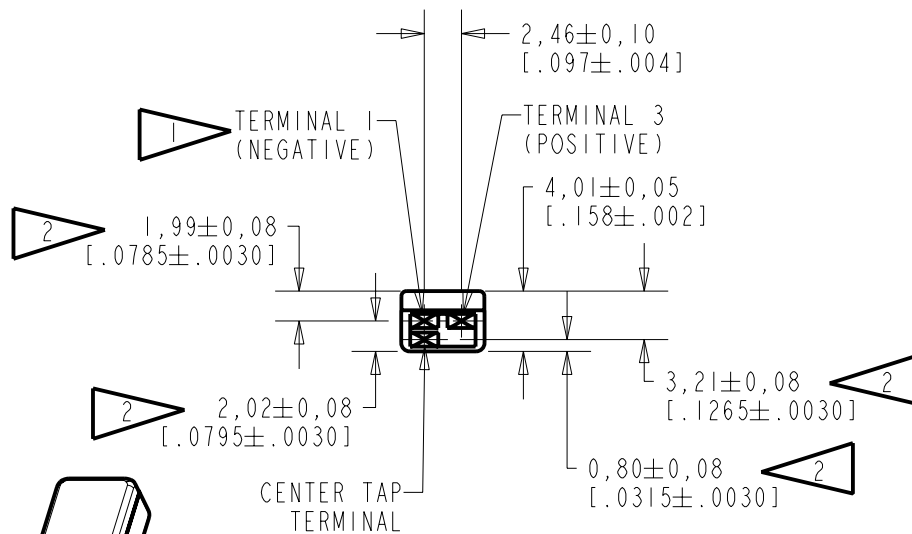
$2,46\pm0,10$
$[.097\pm.004]$

1 TERMINAL 1
(NEGATIVE)

TERMINAL 3
(POSITIVE)

$4,01\pm0,05$
$[.158\pm.002]$

2 $1,99\pm0,08$
$[.0785\pm.0030]$

$3,21\pm0,08$
$[.1265\pm.0030]$ 2

2 $2,02\pm0,08$
$[.0795\pm.0030]$

$0,80\pm0,08$
$[.0315\pm.0030]$ 2

CENTER TAP
TERMINAL